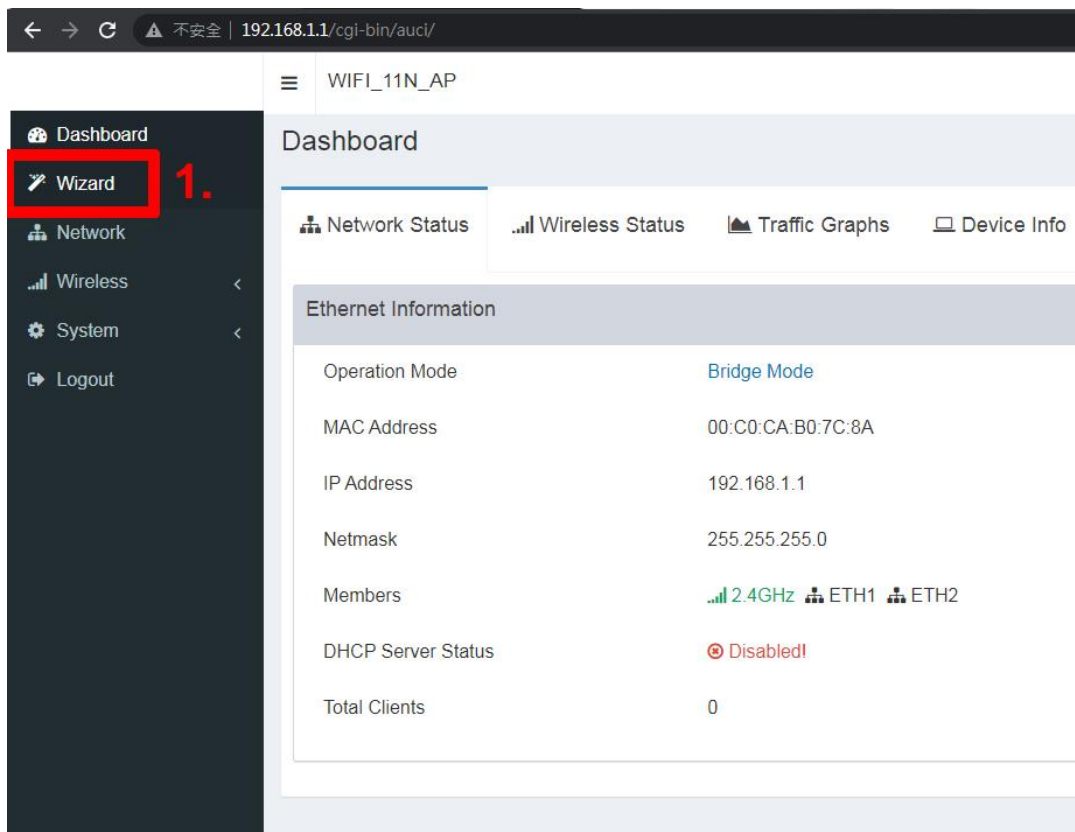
不安全 | 192.168.1.1/cgi-bin/auci/

WIFI_11N_AP

Dashboard
Wizard
1.
Network
Wireless
System
Logout

Dashboard

Network Status | Wireless Status | Traffic Graphs | Device Info

Ethernet Information

| | |
|---|---|
| Operation Mode | Bridge Mode |
| MAC Address | 00:C0:CA:B0:7C:8A |
| IP Address | 192.168.1.1 |
| Netmask | 255.255.255.0 |
| Members | 2.4GHz ETH1 ETH2 |
| DHCP Server Status | Disabled! |
| Total Clients | 0 |